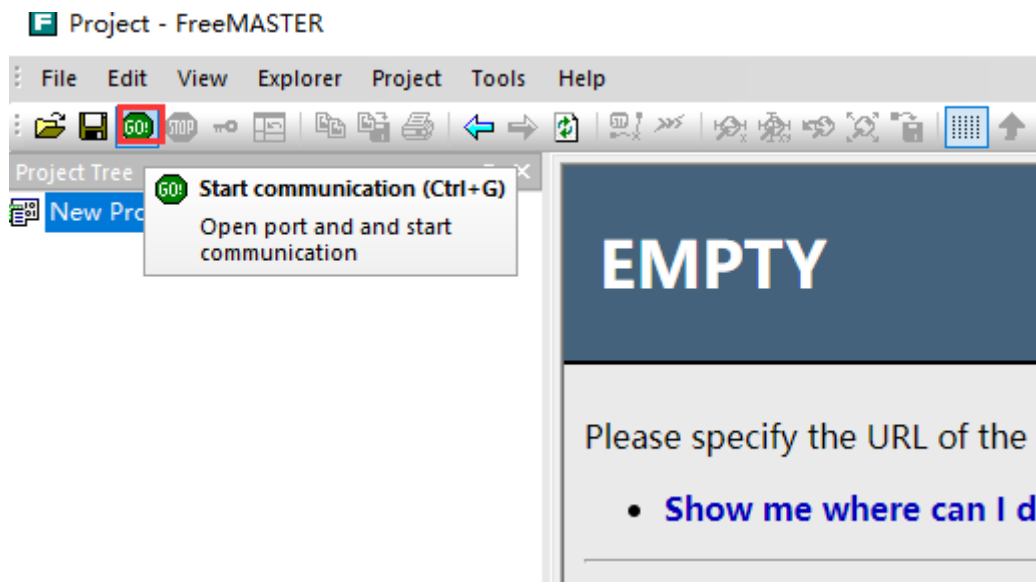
Project - FreeMASTER

File Edit View Explorer Project Tools Help

GO! STOP

Project Tree

New Pro

GO! Start communication (Ctrl+G)

Open port and and start communication

EMPTY

Please specify the URL of the

• Show me where can I d